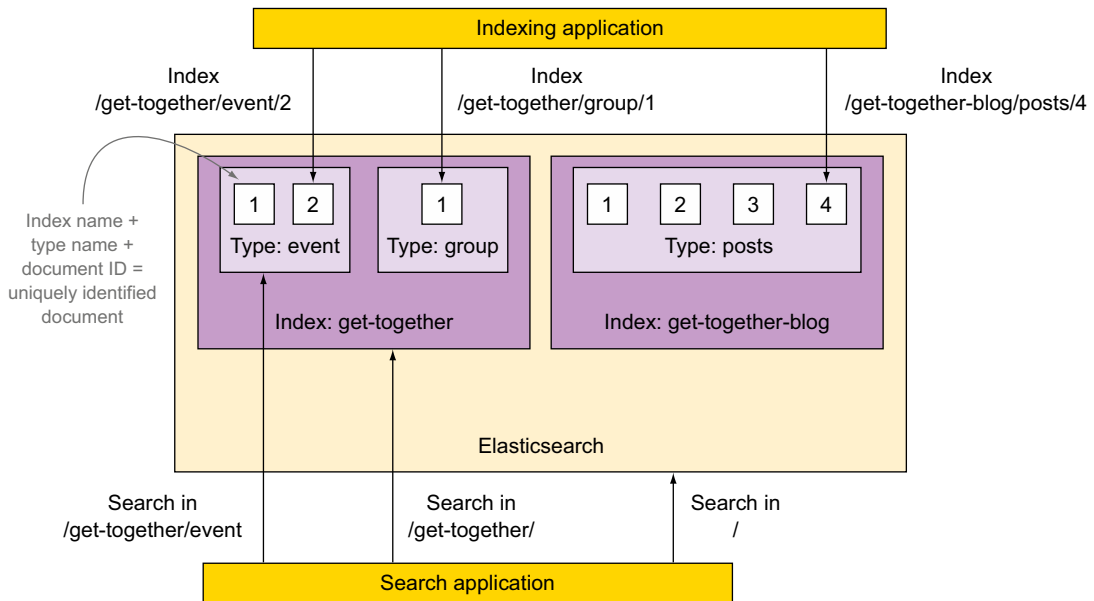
Indexing application

Index
/get-together/event/2

Index
/get-together/group/1

Index
/get-together-blog/posts/4

Index name + type name + document ID = uniquely identified document

1 2
Type: event

1
Type: group

Index: get-together

1 2 3 4
Type: posts

Index: get-together-blog

Elasticsearch

Search in
/get-together/event

Search in
/get-together/

Search in
/

Search application